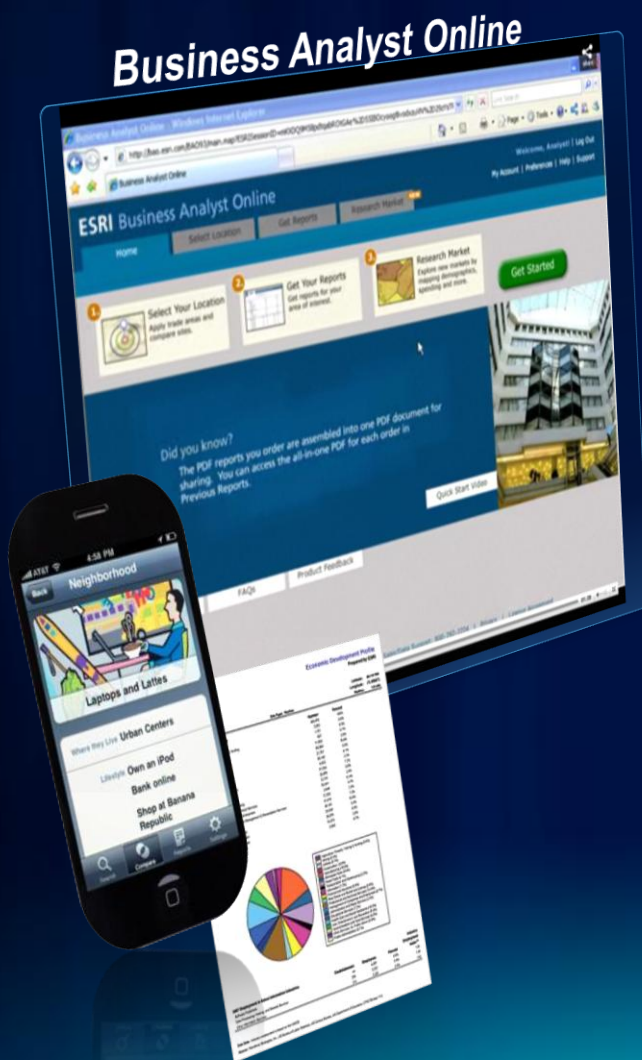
Business Analyst Online

Business Analyst Online - Windows Internet Explorer

Business Analyst Online

Welcome, Analyst! | Log Out

My Account | Preferences | Help | Support

ESRI Business Analyst Online

Home

Select Location

Get Reports

Research Market

NEW

1. Select Your Location
Apply trade areas and compare sites.

2. Get Your Reports
Get reports for your area of interest.

3. Research Market
Explore new markets by mapping demographics, spending and more.

Get Started

Did you know?
The PDF reports you order are assembled into one PDF document for sharing. You can access the all-in-one PDF for each order in Previous Reports.

Quick Start Video

FAQs

Product Feedback

AT&T 4:58 PM

Back

Neighborhood

Laptops and Lattes

Where they Live Urban Centers

Lifestyle Own an iPod

Bank online

Shop at Banana Republic

Search

Compare

Reports

Settings

Economic Development Profile